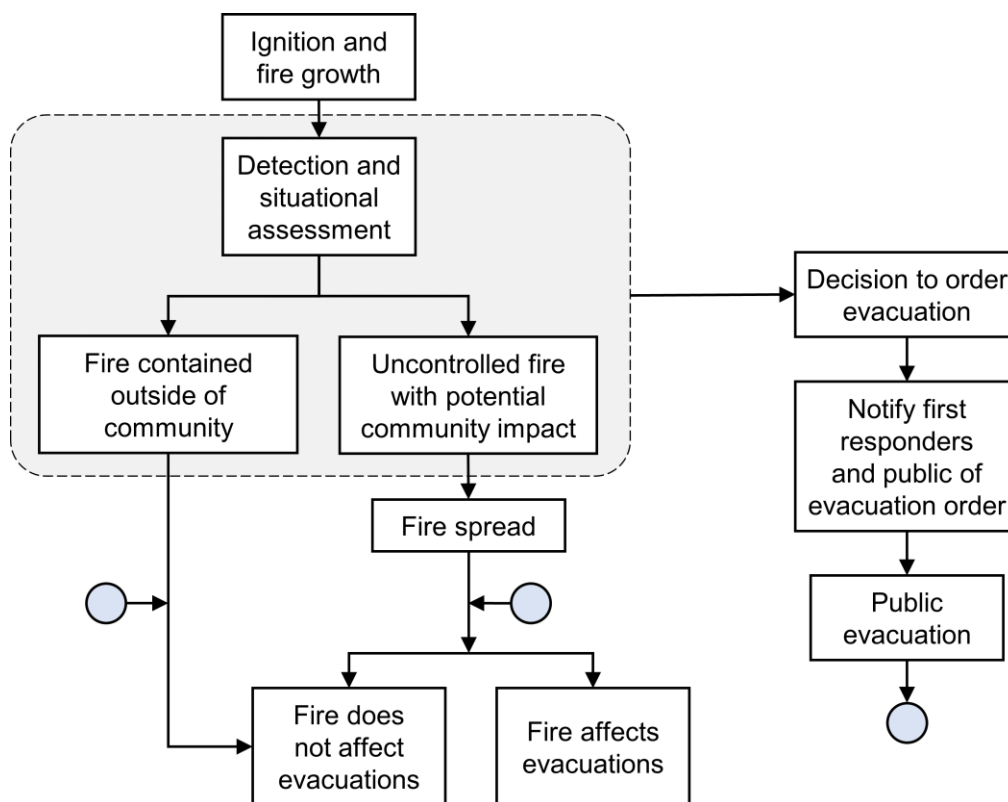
Ignition and fire growth

Detection and situational assessment

Fire contained outside of community

Uncontrolled fire with potential community impact

Decision to order evacuation

Notify first responders and public of evacuation order

Public evacuation

Fire spread

Fire does not affect evacuations

Fire affects evacuations